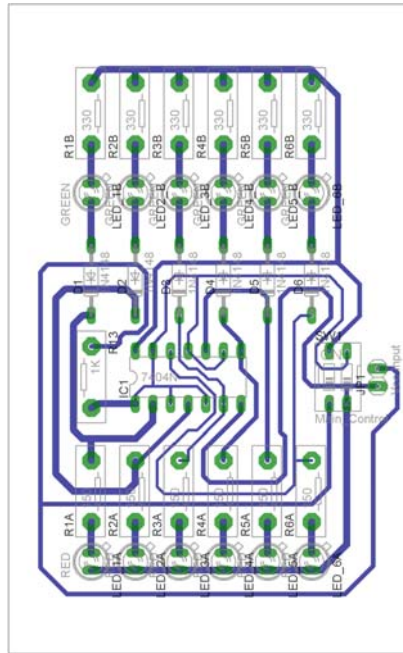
330
330
330
330
330
330
R1B
R2B
R3B
R4B
R5B
R6B
GREEN
LED_1B
LED2_B
LED3_B
LED4_B
LED5_B
LED_6B
D1
D2
D3
D4
D5
D6
1N4148
R13
1K
IC1
74

04N
JP1
Main Control
Input
R1A
R2A
R3A
R4A
R5A
R6A
50
50
50
50
50
50
RED
LED_1A
LED_2A
LED_3A
LED_4A
LED_5A
LED_6A